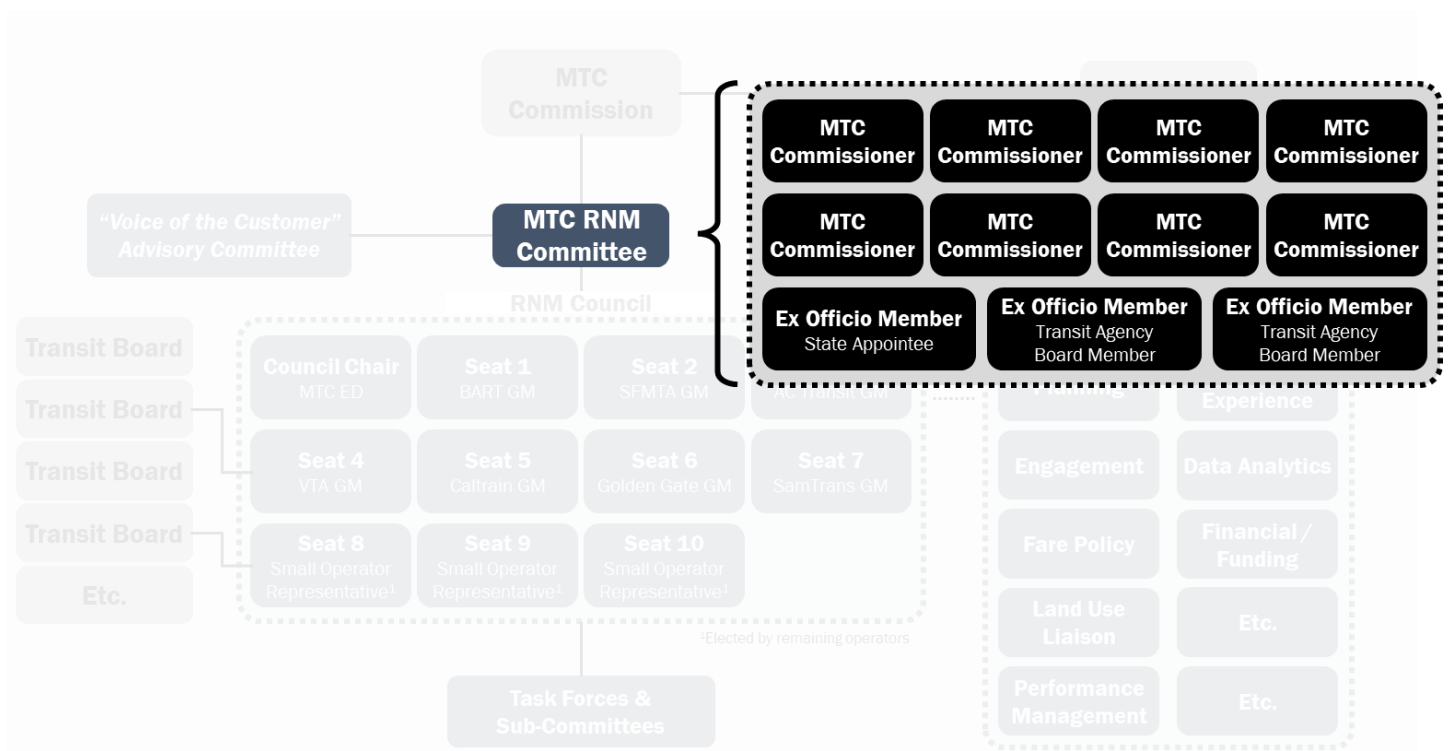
MTC Commission

"Voice of the Customer" Advisory Committee

MTC RNM Committee

MTC Commissioner
MTC Commissioner
MTC Commissioner
MTC Commissioner
MTC Commissioner
MTC Commissioner
MTC Commissioner
MTC Commissioner

Ex Officio Member
State Appointee

Ex Officio Member
Transit Agency Board Member

Ex Officio Member
Transit Agency Board Member

RNM Council

Transit Board
Transit Board
Transit Board
Transit Board
Etc.

Council Chair
MTC ED

Seat 1
BART GM

Seat 2
SFMTA GM

AC Transit GM

Seat 4
VTA GM

Seat 5
Caltrain GM

Seat 6
Golden Gate GM

Seat 7
SamTrans GM

Seat 8
Small Operator Representative$^1$

Seat 9
Small Operator Representative$^1$

Seat 10
Small Operator Representative$^1$

$^1$Elected by remaining operators

Task Forces & Sub-Committees

Planning
Experience
Engagement
Data Analytics
Fare Policy
Financial / Funding
Land Use Liaison
Etc.
Performance Management
Etc.